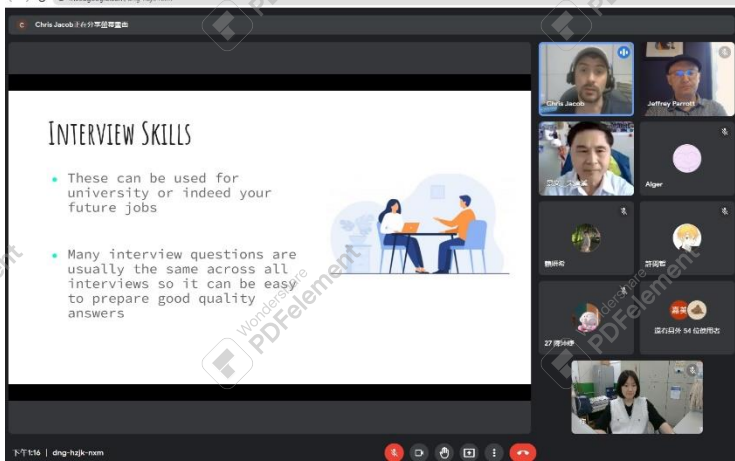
Chris Jacob正在分享螢幕畫面

INTERVIEW SKILLS

• These can be used for university or indeed your future jobs

• Many interview questions are usually the same across all interviews so it can be easy to prepare good quality answers

Chris Jacob

Jeffrey Parrott

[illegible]

Alger

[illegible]

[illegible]

27 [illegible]

還有另外 54 位使用者

下午1:16 | dng-hzjk-nxm

Wondershare PDFelement

Wondershare PDFelement